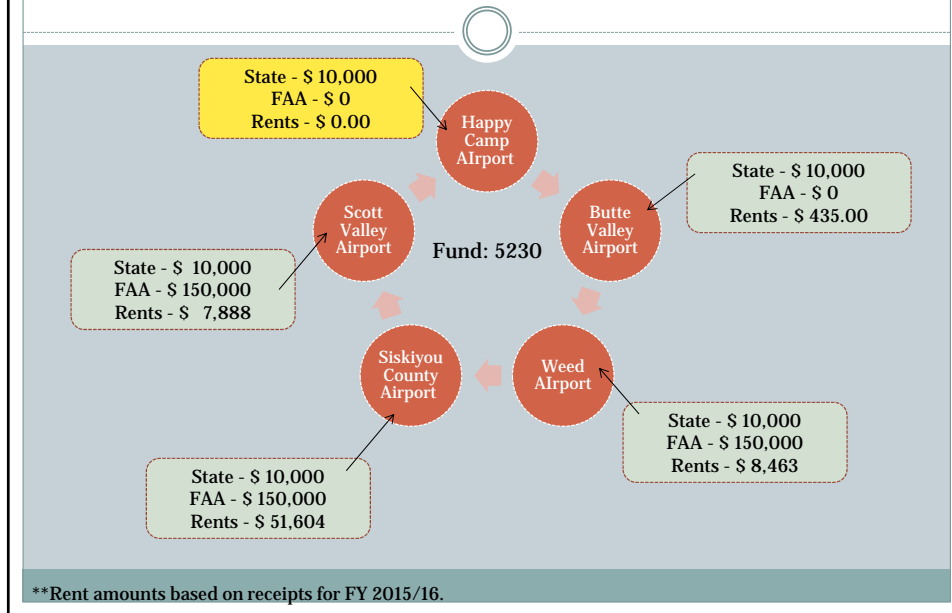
State - $ 10,000
FAA - $ 0
Rents - $ 0.00

Happy Camp AIrport

State - $ 10,000
FAA - $ 0
Rents - $ 435.00

Butte Valley Airport

Scott Valley Airport

Fund: 5230

State - $ 10,000
FAA - $ 150,000
Rents - $ 7,888

Siskiyou County Airport

Weed AIrport

State - $ 10,000
FAA - $ 150,000
Rents - $ 8,463

State - $ 10,000
FAA - $ 150,000
Rents - $ 51,604

**Rent amounts based on receipts for FY 2015/16.